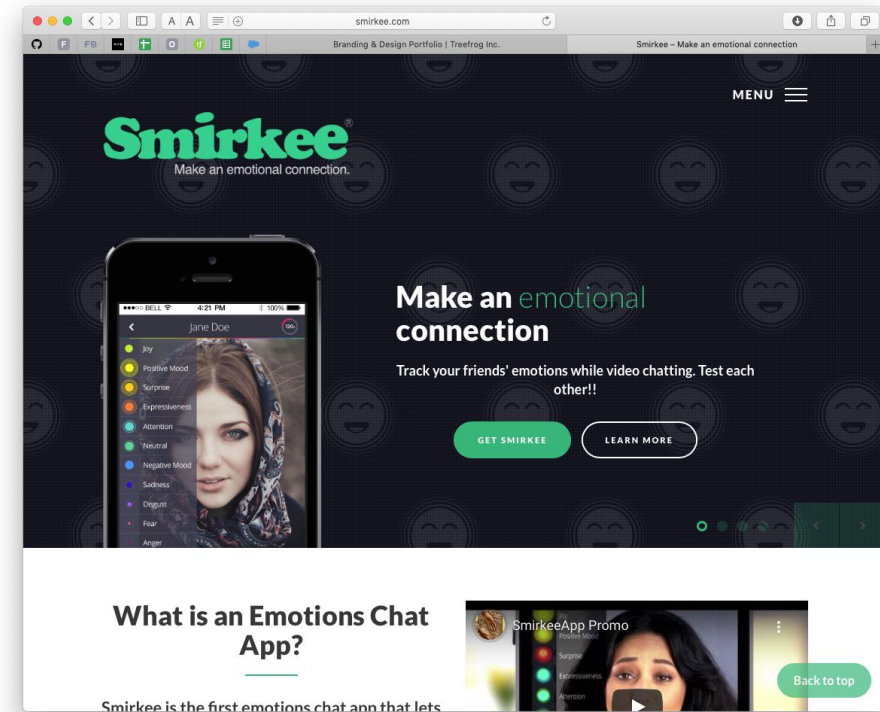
smirkee.com

FB

Branding & Design Portfolio | Treefrog Inc.

Smirkee – Make an emotional connection

MENU

Smirkee®

Make an emotional connection.

●●●○○ BELL 4:21 PM 100%

Jane Doe

Joy

Positive Mood

Surprise

Expressiveness

Attention

Neutral

Negative Mood

Sadness

Disgust

Fear

Anger

Make an emotional connection

Track your friends' emotions while video chatting. Test each other!!

GET SMIRKEE

LEARN MORE

What is an Emotions Chat App?

SmirkeeApp Promo

Positive Mood

Surprise

Expressiveness

Attention

Back to top

Smirkee is the first emotions chat app that lets